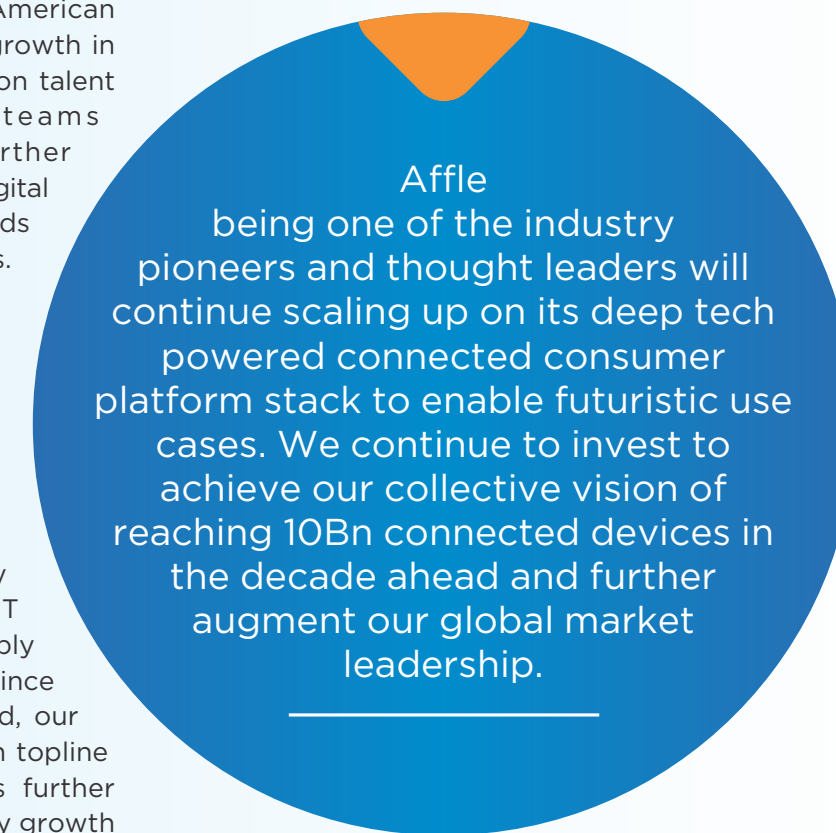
American
growth in
on talent
teams
rther
gital
ds
s.

y
T
oly
ince
d, our
n topline
s further
y growth

Affle
being one of the industry pioneers and thought leaders will continue scaling up on its deep tech powered connected consumer platform stack to enable futuristic use cases. We continue to invest to achieve our collective vision of reaching 10Bn connected devices in the decade ahead and further augment our global market leadership.